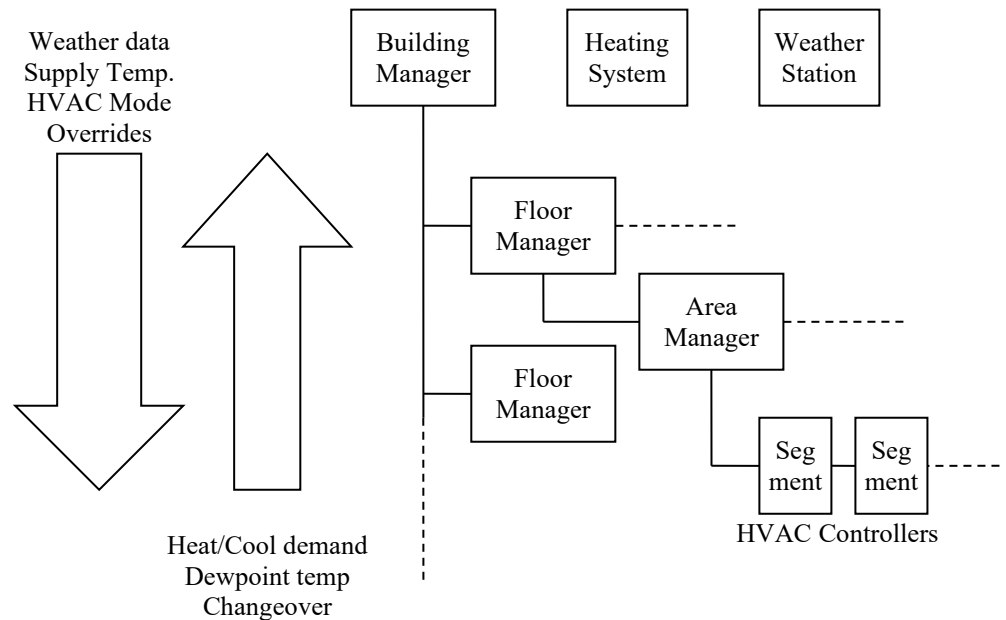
Weather data
Supply Temp.
HVAC Mode
Overrides

Building Manager

Heating System

Weather Station

Floor Manager

Area Manager

Floor Manager

Seg ment

Seg ment

HVAC Controllers

Heat/Cool demand
Dewpoint temp
Changeover